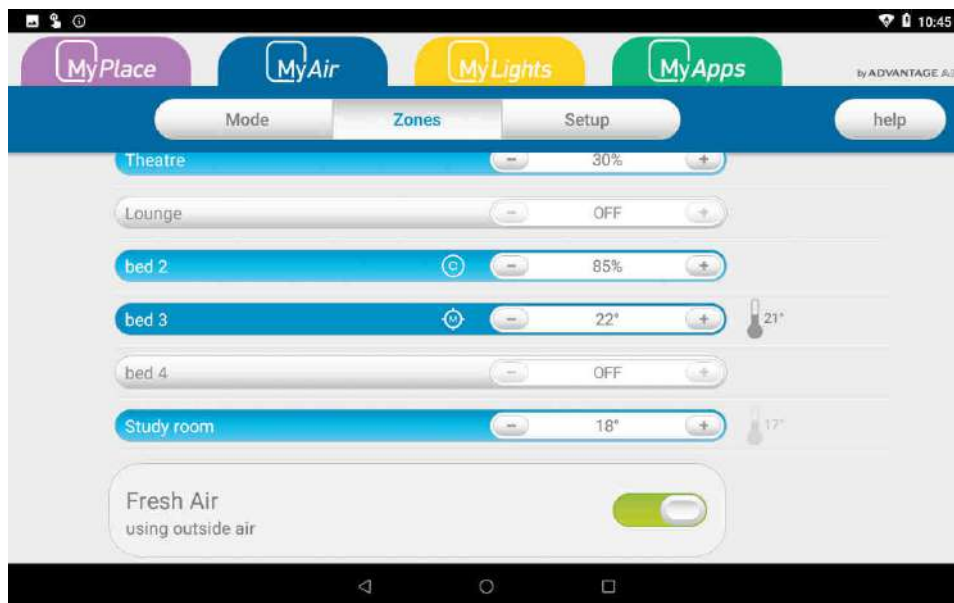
10:45

MyPlace
MyAir
MyLights
MyApps
by ADVANTAGE A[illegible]

Mode
Zones
Setup
help

Theatre − 30% +
Lounge − OFF +
bed 2 C − 85% +
bed 3 M − 22° + 21°
bed 4 − OFF +
Study room − 18° + 17°

Fresh Air
using outside air